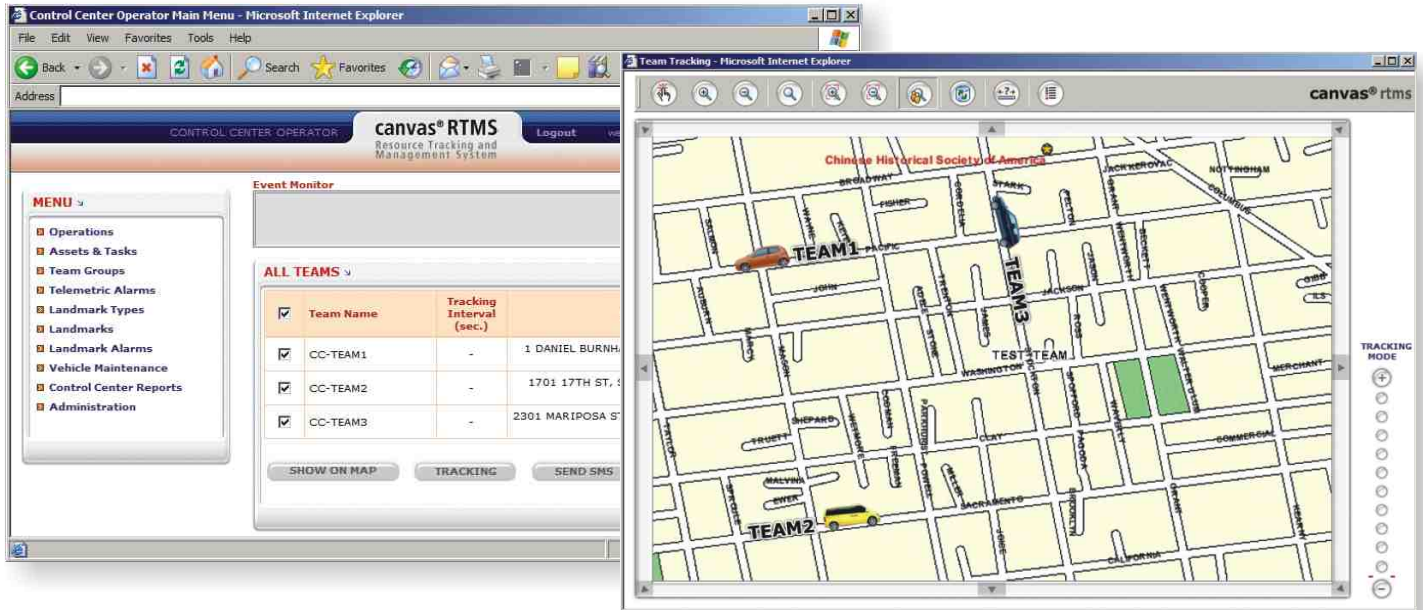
Control Center Operator Main Menu - Microsoft Internet Explorer

File Edit View Favorites Tools Help

Back Search Favorites

Address

CONTROL CENTER OPERATOR

canvas® RTMS
Resource Tracking and Management System

Logout

MENU

Operations
Assets & Tasks
Team Groups
Telemetric Alarms
Landmark Types
Landmarks
Landmark Alarms
Vehicle Maintenance
Control Center Reports
Administration

Event Monitor

ALL TEAMS

| | Team Name | Tracking Interval (sec.) | |
|---|---|---|---|
| ☑ | CC-TEAM1 | - | 1 DANIEL BURNH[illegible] |
| ☑ | CC-TEAM2 | - | 1701 17TH ST, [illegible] |
| ☑ | CC-TEAM3 | - | 2301 MARIPOSA S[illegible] |

SHOW ON MAP TRACKING SEND SMS

Team Tracking - Microsoft Internet Explorer

canvas® rtms

Chinese Historical Society of America

BROADWAY FISHER STARK JACK KEROUAC NOTTINGHAM COLUMBUS PACIFIC JOHN JACKSON TEAM1 TEAM3 TEST TEAM WASHINGTON MERCHANT TRUETT CLAY COMMERCIAL MALVINA EWER SACRAMENTO TEAM2 CALIFORNIA

TRACKING MODE